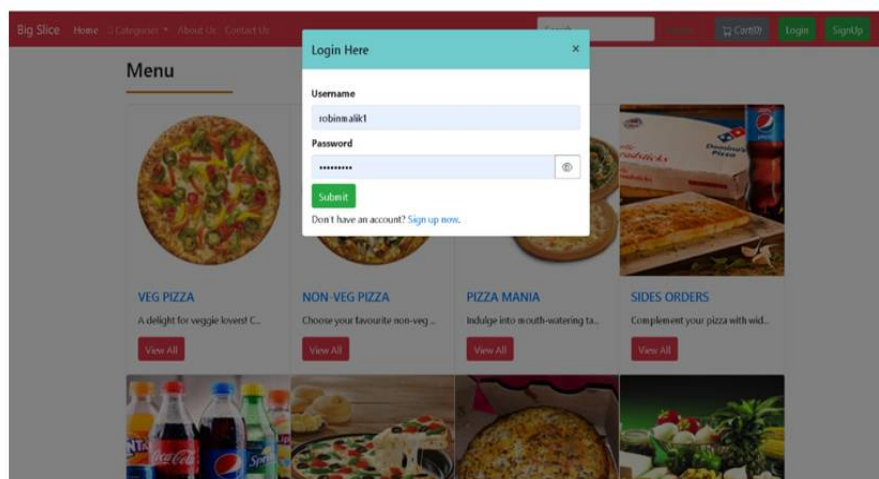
Big Slice Home Categories About Us Contact Us

Search Cart(0) Login SignUp

Menu

Login Here ×

Username

robinmalik1

Password

••••••••••

Submit

Don't have an account? Sign up now.

VEG PIZZA

A delight for veggie lovers! C...

View All

NON-VEG PIZZA

Choose your favourite non-veg ...

View All

PIZZA MANIA

Indulge into mouth-watering ta...

View All

SIDES ORDERS

Complement your pizza with wid...

View All